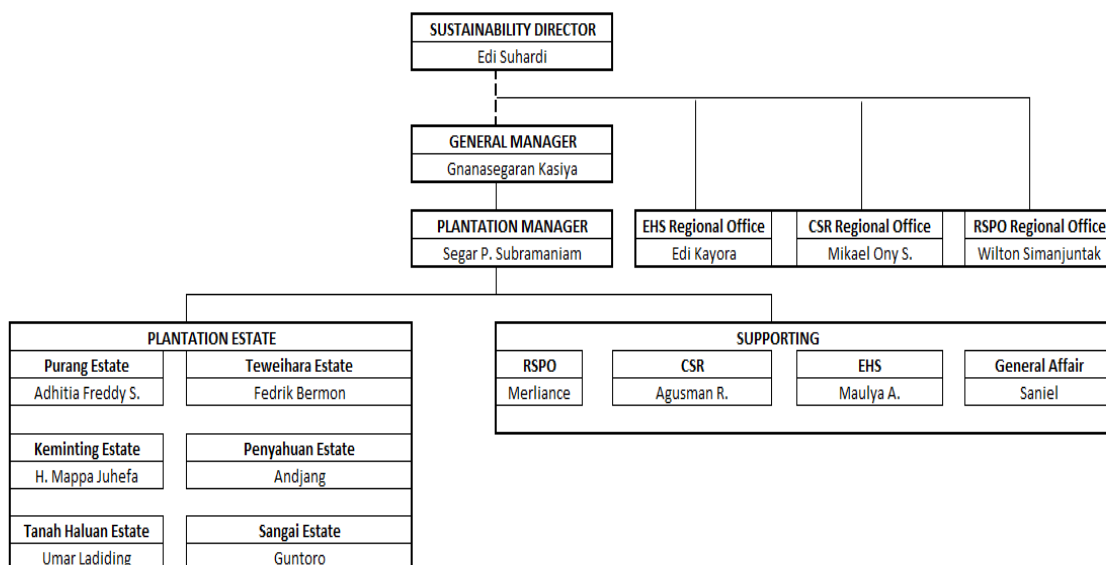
SUSTAINABILITY DIRECTOR
Edi Suhardi

GENERAL MANAGER
Gnanasegaran Kasiya

PLANTATION MANAGER
Segar P. Subramaniam

EHS Regional Office
Edi Kayora

CSR Regional Office
Mikael Ony S.

RSPO Regional Office
Wilton Simanjuntak

PLANTATION ESTATE

Purang Estate
Adhitia Freddy S.

Teweihara Estate
Fedrik Bermon

Keminting Estate
H. Mappa Juhefa

Penyahuan Estate
Andjang

Tanah Haluan Estate
Umar Ladiding

Sangai Estate
Guntoro

SUPPORTING

RSPO
Merliance

CSR
Agusman R.

EHS
Maulya A.

General Affair
Saniel